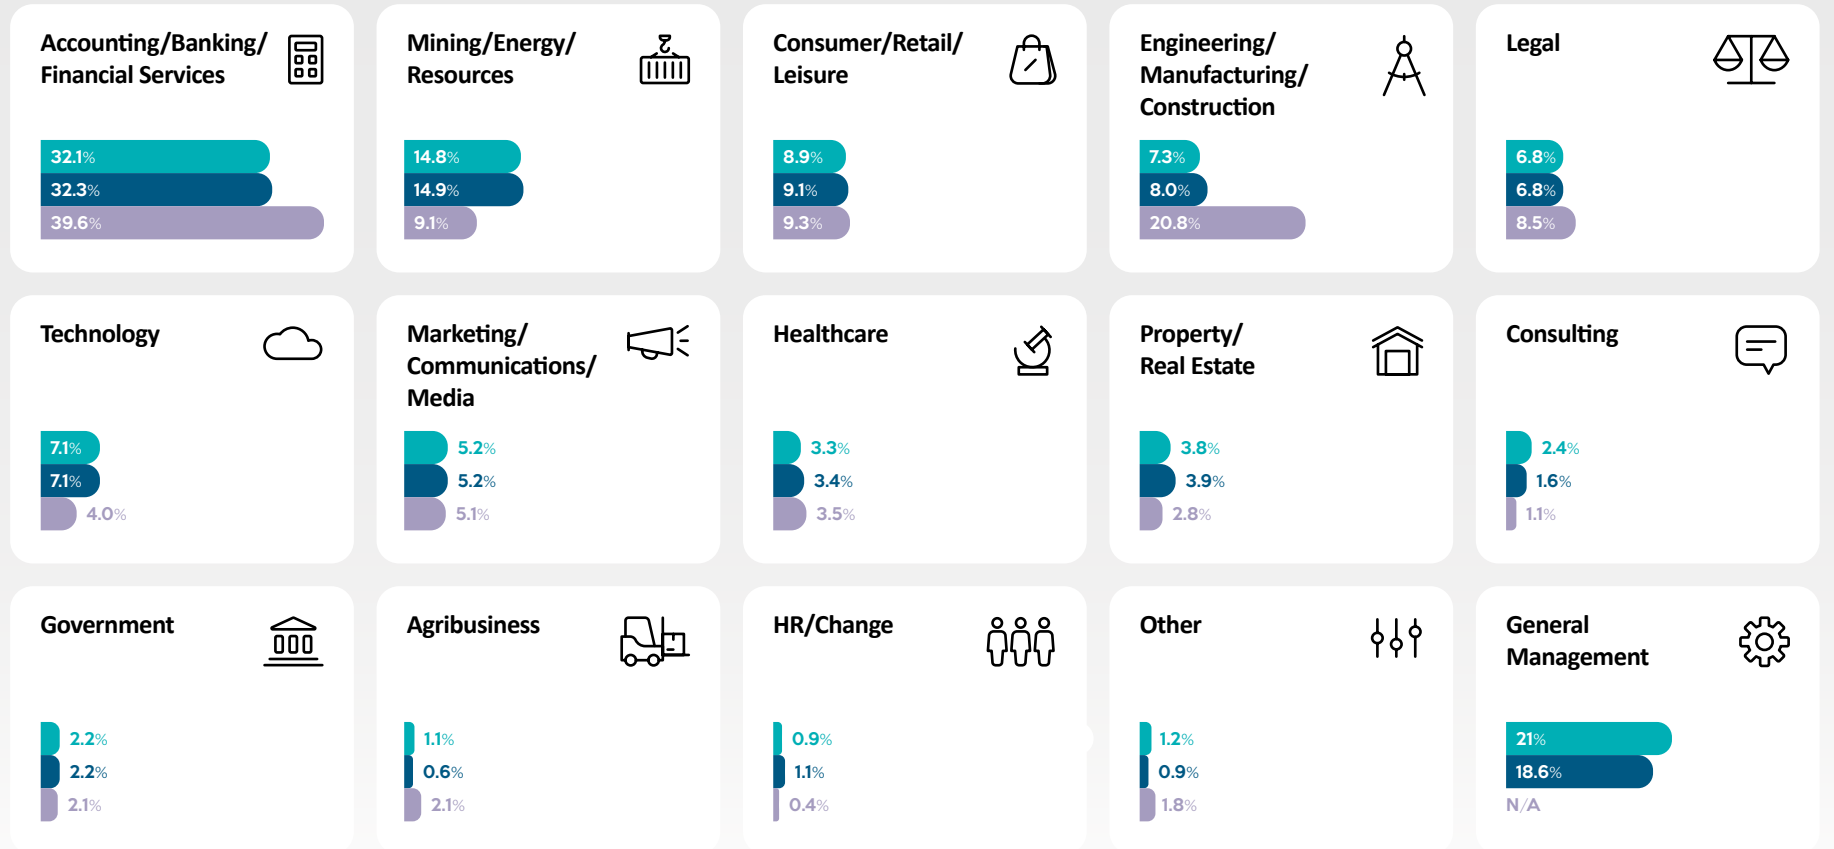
Accounting/Banking/ Financial Services

32.1%
32.3%
39.6%

Mining/Energy/ Resources

14.8%
14.9%
9.1%

Consumer/Retail/ Leisure

8.9%
9.1%
9.3%

Engineering/ Manufacturing/ Construction

7.3%
8.0%
20.8%

Legal

6.8%
6.8%
8.5%

Technology

7.1%
7.1%
4.0%

Marketing/ Communications/ Media

5.2%
5.2%
5.1%

Healthcare

3.3%
3.4%
3.5%

Property/ Real Estate

3.8%
3.9%
2.8%

Consulting

2.4%
1.6%
1.1%

Government

2.2%
2.2%
2.1%

Agribusiness

1.1%
0.6%
2.1%

HR/Change

0.9%
1.1%
0.4%

Other

1.2%
0.9%
1.8%

General Management

21%
18.6%
N/A